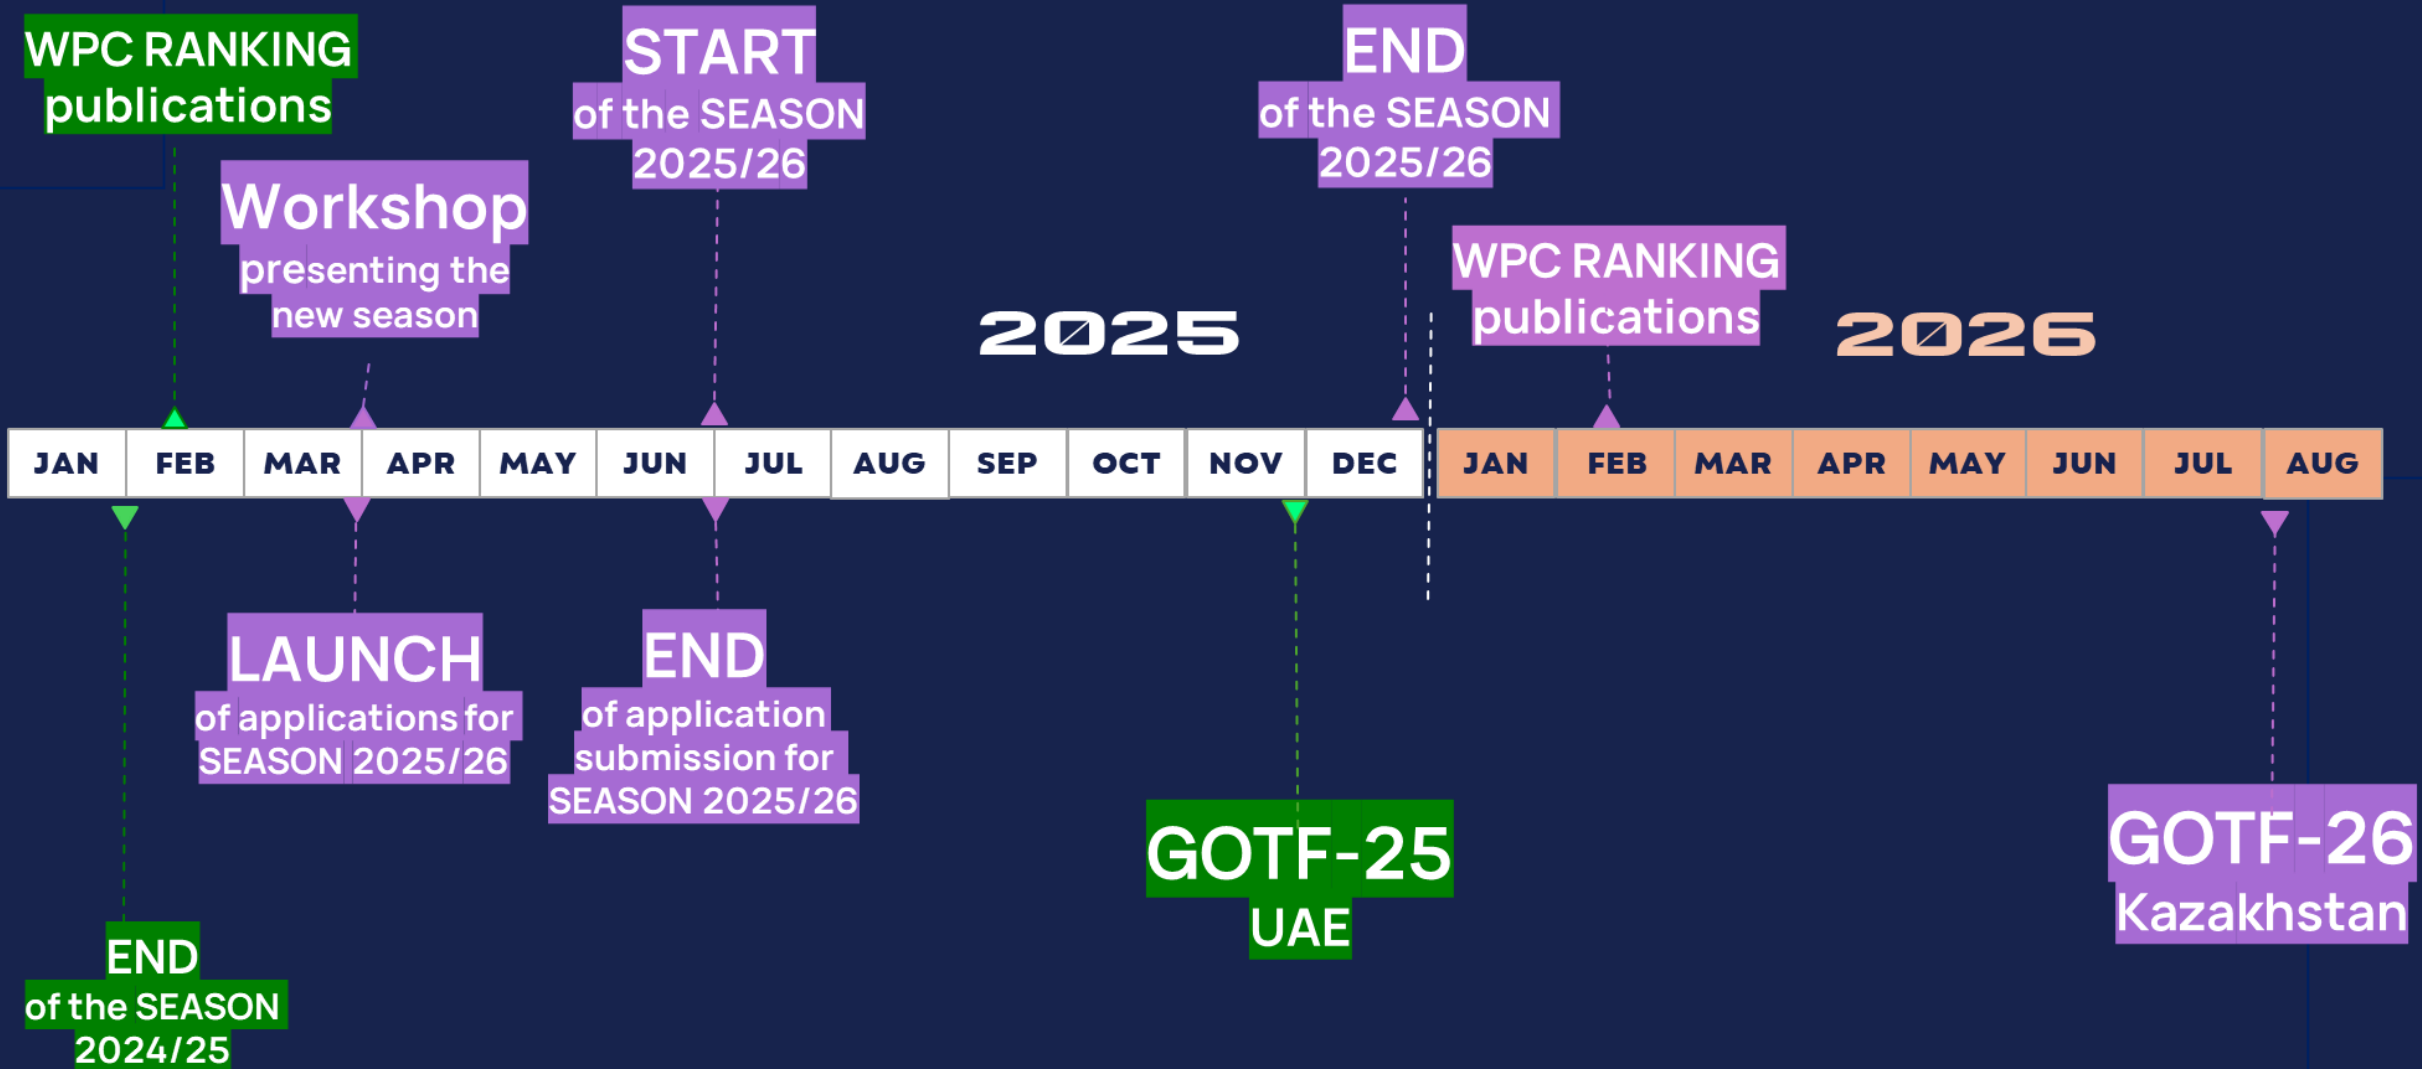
WPC RANKING publications

Workshop presenting the new season

START of the SEASON 2025/26

END of the SEASON 2025/26

WPC RANKING publications

2025

2026

| JAN | FEB | MAR | APR | MAY | JUN | JUL | AUG | SEP | OCT | NOV | DEC | JAN | FEB | MAR | APR | MAY | JUN | JUL | AUG |
|---|---|---|---|---|---|---|---|---|---|---|---|---|---|---|---|---|---|---|---|

LAUNCH of applications for SEASON 2025/26

END of application submission for SEASON 2025/26

GOTF-25 UAE

GOTF-26 Kazakhstan

END of the SEASON 2024/25